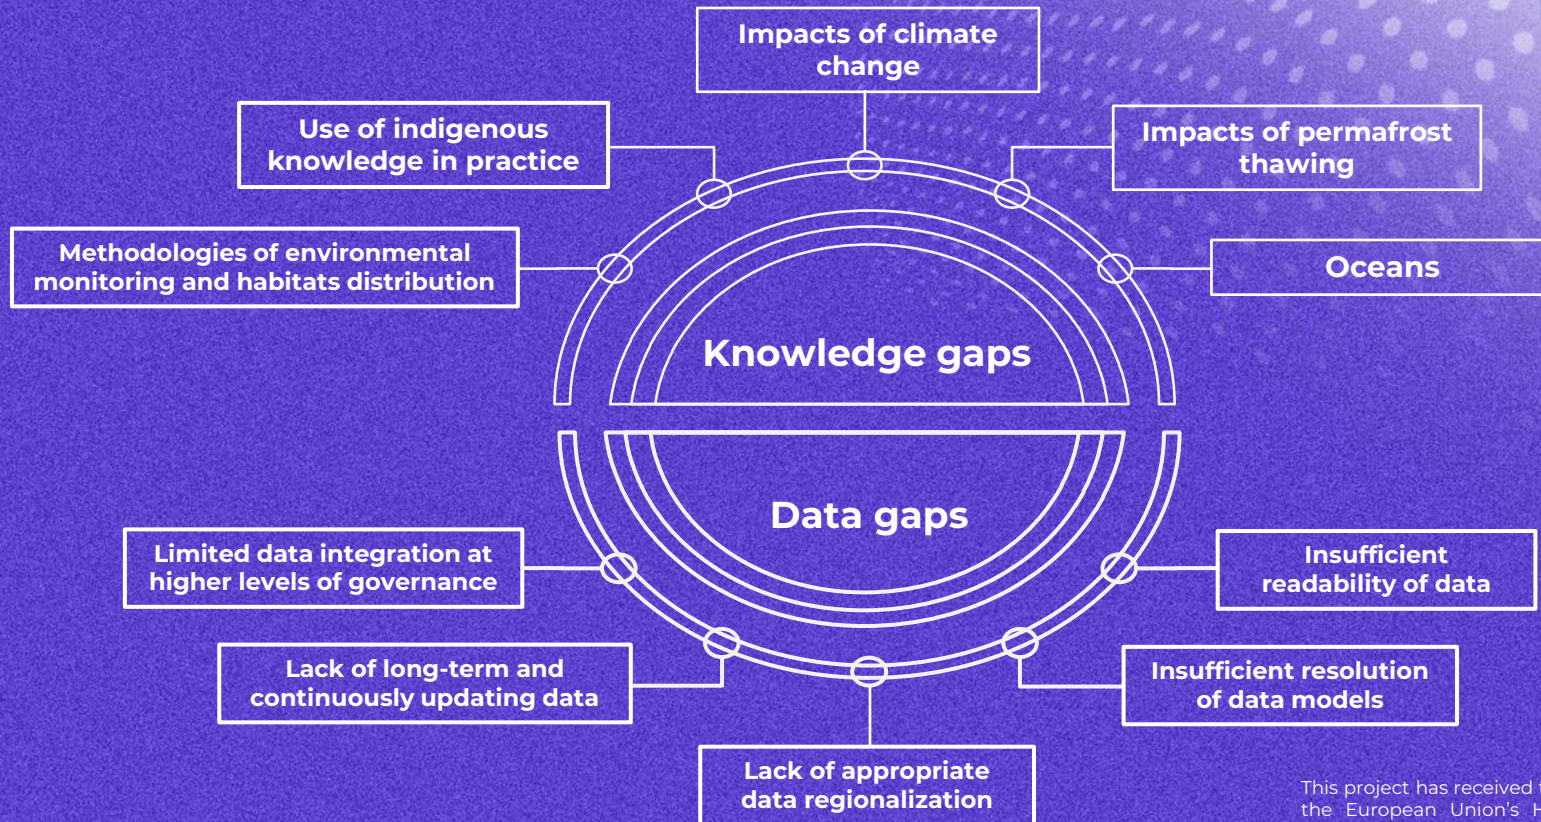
Impacts of climate change

Use of indigenous knowledge in practice

Impacts of permafrost thawing

Methodologies of environmental monitoring and habitats distribution

Oceans

Knowledge gaps

Data gaps

Limited data integration at higher levels of governance

Insufficient readability of data

Lack of long-term and continuously updating data

Insufficient resolution of data models

Lack of appropriate data regionalization

This project has received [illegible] the European Union's H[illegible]